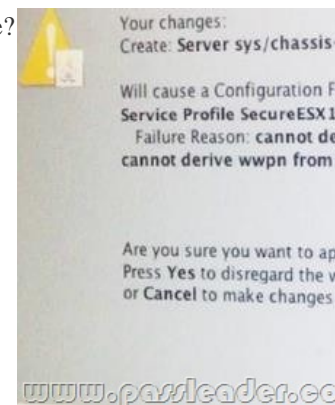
e?

Your changes:
Create: Server sys/chassis-

Will cause a Configuration F
Service Profile SecureESX1
Failure Reason: cannot de
cannot derive wwpn from

Are you sure you want to ap
Press Yes to disregard the v
or Cancel to make changes

www.passleader.co